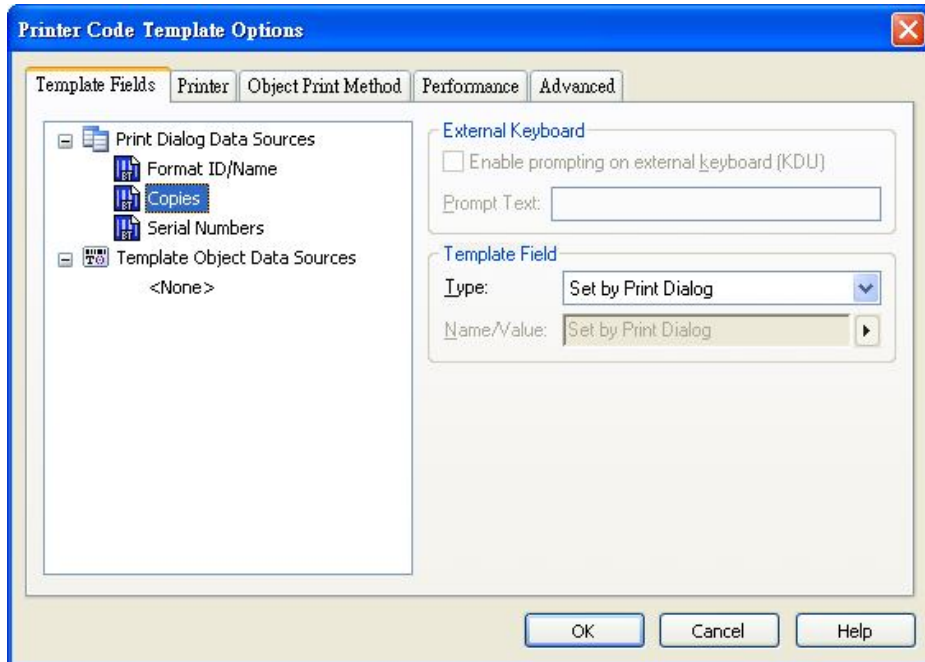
Printer Code Template Options

Template Fields | Printer | Object Print Method | Performance | Advanced

Print Dialog Data Sources
Format ID/Name
Copies
Serial Numbers
Template Object Data Sources
<None>

External Keyboard
Enable prompting on external keyboard (KDU)
Prompt Text:

Template Field
Type: Set by Print Dialog
Name/Value: Set by Print Dialog

OK
Cancel
Help